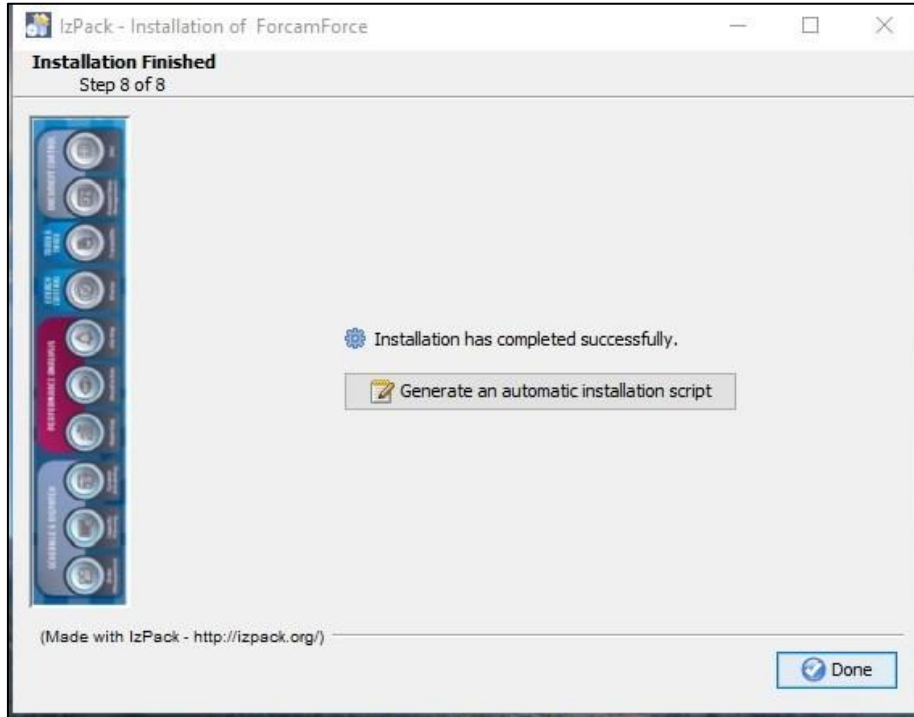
IzPack - Installation of ForcamForce

Installation Finished
Step 8 of 8

Installation has completed successfully.

Generate an automatic installation script

(Made with IzPack - http://izpack.org/)

Done